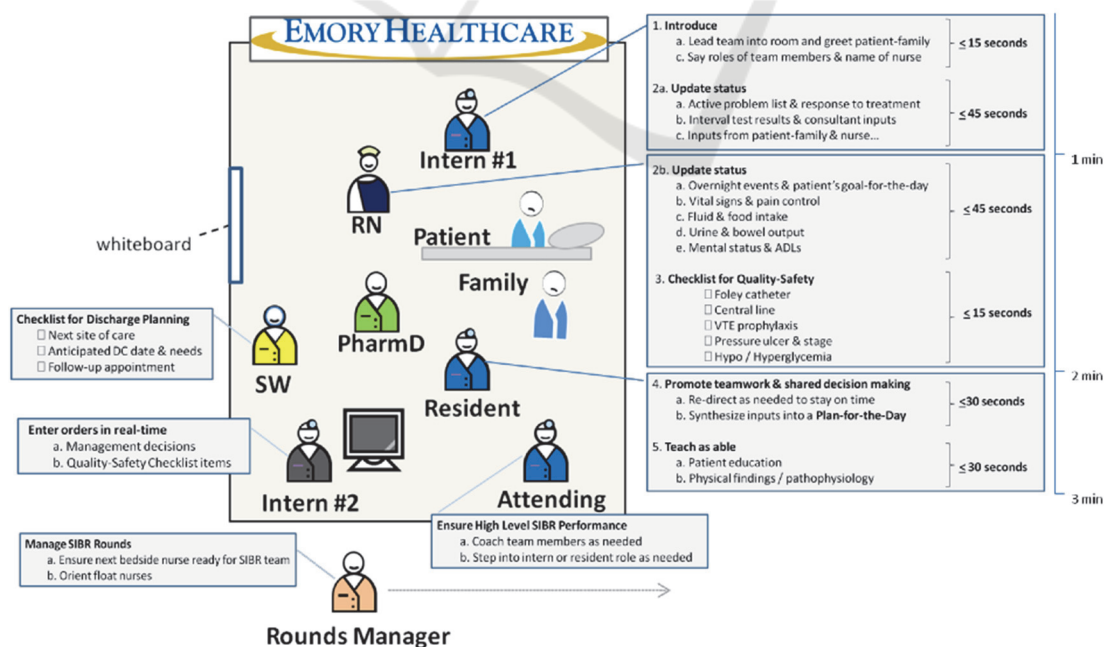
EMORY HEALTHCARE

Intern #1

RN

Patient

Family

whiteboard

PharmD

SW

Resident

Intern #2

Attending

Rounds Manager

1. Introduce
a. Lead team into room and greet patient-family
c. Say roles of team members & name of nurse
≤ 15 seconds

2a. Update status
a. Active problem list & response to treatment
b. Interval test results & consultant inputs
c. Inputs from patient-family & nurse...
≤ 45 seconds

2b. Update status
a. Overnight events & patient's goal-for-the-day
b. Vital signs & pain control
c. Fluid & food intake
d. Urine & bowel output
e. Mental status & ADLs
≤ 45 seconds

3. Checklist for Quality-Safety
☐ Foley catheter
☐ Central line
☐ VTE prophylaxis
☐ Pressure ulcer & stage
☐ Hypo / Hyperglycemia
≤ 15 seconds

1 min

4. Promote teamwork & shared decision making
a. Re-direct as needed to stay on time
b. Synthesize inputs into a Plan-for-the-Day
≤30 seconds

5. Teach as able
a. Patient education
b. Physical findings / pathophysiology
≤ 30 seconds

2 min

3 min

Checklist for Discharge Planning
☐ Next site of care
☐ Anticipated DC date & needs
☐ Follow-up appointment

Enter orders in real-time
a. Management decisions
b. Quality-Safety Checklist items

Ensure High Level SIBR Performance
a. Coach team members as needed
b. Step into intern or resident role as needed

Manage SIBR Rounds
a. Ensure next bedside nurse ready for SIBR team
b. Orient float nurses